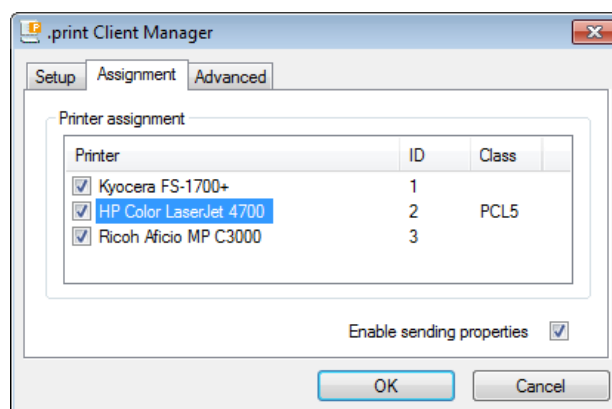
.print Client Manager

Setup | Assignment | Advanced

Printer assignment

| Printer | ID | Class |
|---|---|---|
| Kyocera FS-1700+ | 1 | |
| HP Color LaserJet 4700 | 2 | PCL5 |
| Ricoh Aficio MP C3000 | 3 | |

Enable sending properties

OK | Cancel